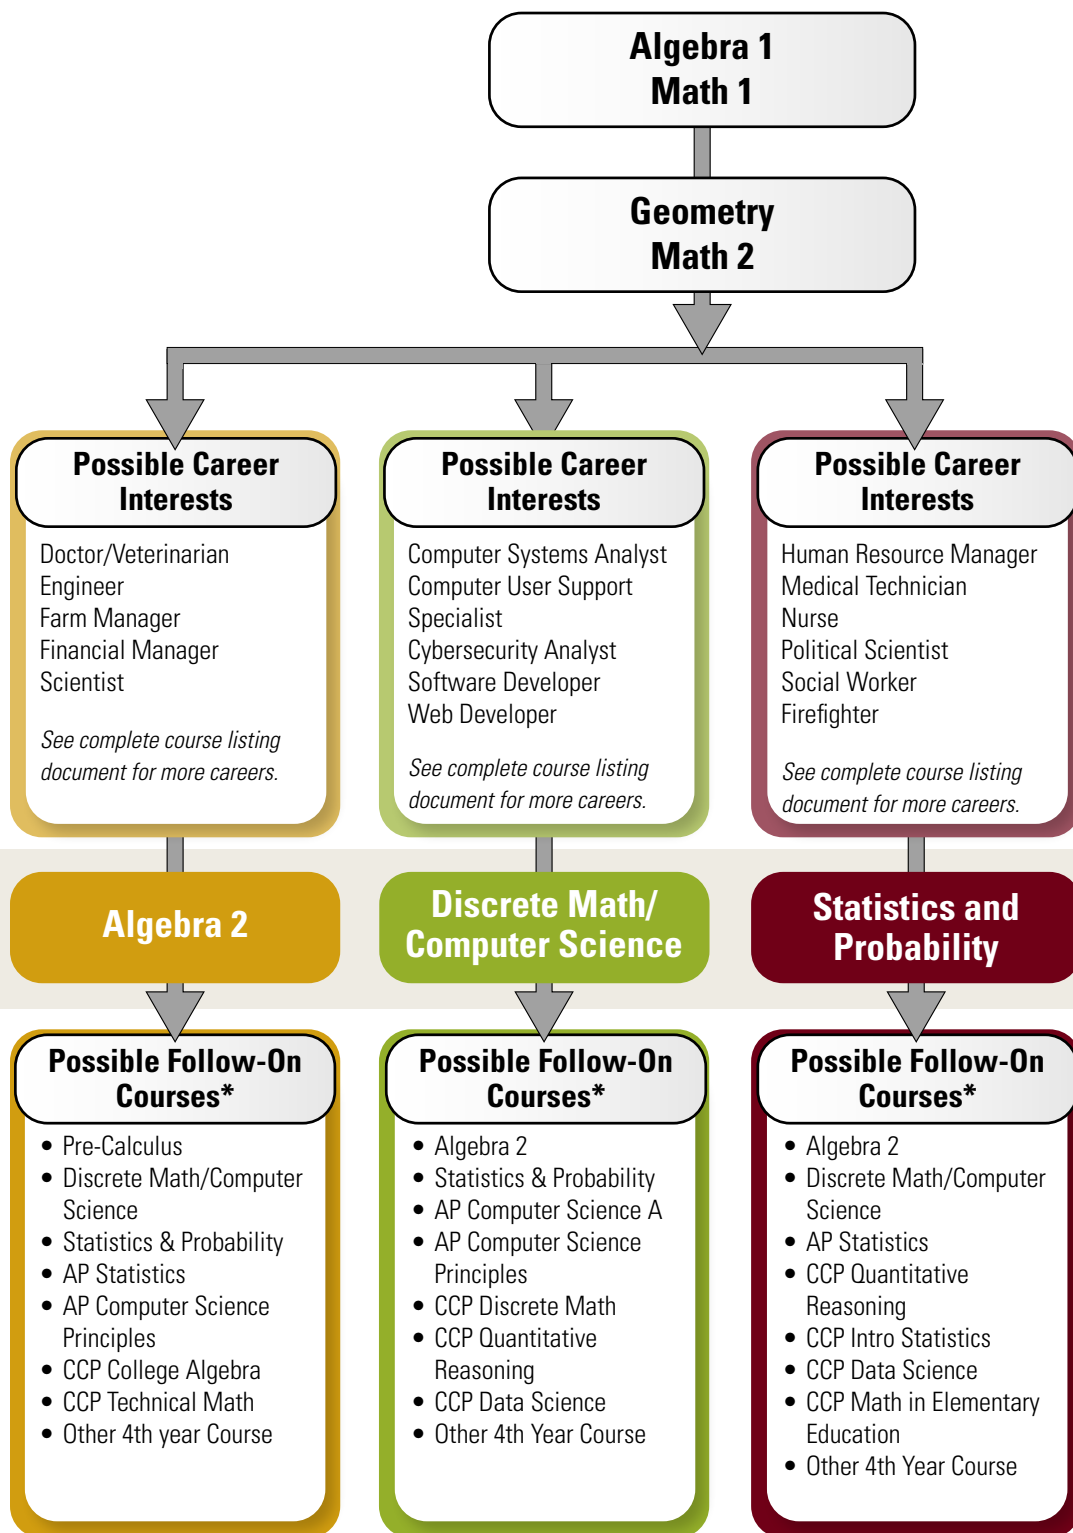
Algebra 1
Math 1

Geometry
Math 2

Possible Career Interests

Doctor/Veterinarian
Engineer
Farm Manager
Financial Manager
Scientist

See complete course listing document for more careers.

Possible Career Interests

Computer Systems Analyst
Computer User Support Specialist
Cybersecurity Analyst
Software Developer
Web Developer

See complete course listing document for more careers.

Possible Career Interests

Human Resource Manager
Medical Technician
Nurse
Political Scientist
Social Worker
Firefighter

See complete course listing document for more careers.

Algebra 2

Discrete Math/ Computer Science

Statistics and Probability

Possible Follow-On Courses*

• Pre-Calculus
• Discrete Math/Computer Science
• Statistics & Probability
• AP Statistics
• AP Computer Science Principles
• CCP College Algebra
• CCP Technical Math
• Other 4th year Course

Possible Follow-On Courses*

• Algebra 2
• Statistics & Probability
• AP Computer Science A
• AP Computer Science Principles
• CCP Discrete Math
• CCP Quantitative Reasoning
• CCP Data Science
• Other 4th Year Course

Possible Follow-On Courses*

• Algebra 2
• Discrete Math/Computer Science
• AP Statistics
• CCP Quantitative Reasoning
• CCP Intro Statistics
• CCP Data Science
• CCP Math in Elementary Education
• Other 4th Year Course